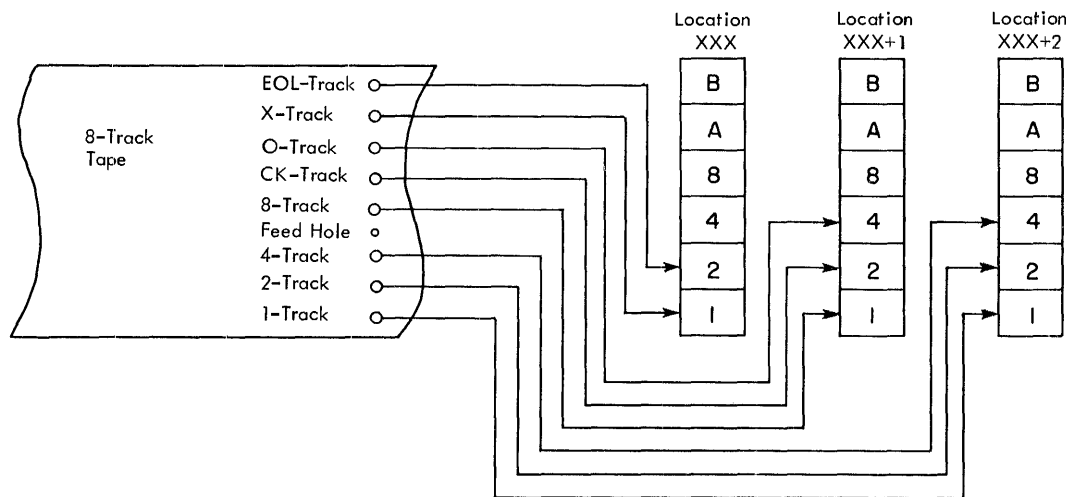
8-Track Tape

EOL-Track
X-Track
O-Track
CK-Track
8-Track
Feed Hole
4-Track
2-Track
1-Track

Location XXX

| B |
|---|
| A |
| 8 |
| 4 |
| 2 |
| I |

Location XXX+1

| B |
|---|
| A |
| 8 |
| 4 |
| 2 |
| I |

Location XXX+2

| B |
|---|
| A |
| 8 |
| 4 |
| 2 |
| I |